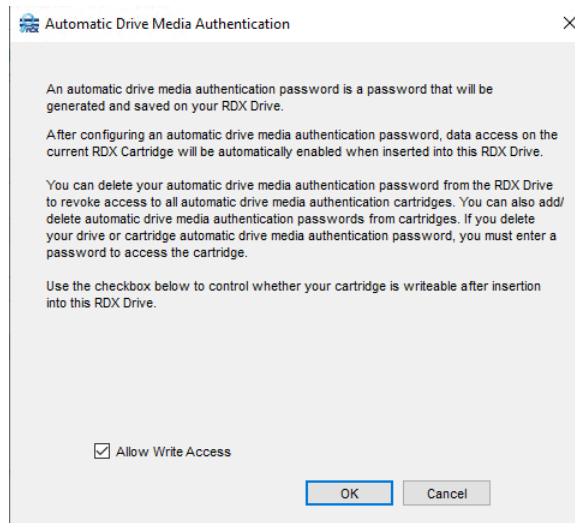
Automatic Drive Media Authentication

×

An automatic drive media authentication password is a password that will be generated and saved on your RDX Drive.

After configuring an automatic drive media authentication password, data access on the current RDX Cartridge will be automatically enabled when inserted into this RDX Drive.

You can delete your automatic drive media authentication password from the RDX Drive to revoke access to all automatic drive media authentication cartridges. You can also add/ delete automatic drive media authentication passwords from cartridges. If you delete your drive or cartridge automatic drive media authentication password, you must enter a password to access the cartridge.

Use the checkbox below to control whether your cartridge is writeable after insertion into this RDX Drive.

☑ Allow Write Access

OK

Cancel